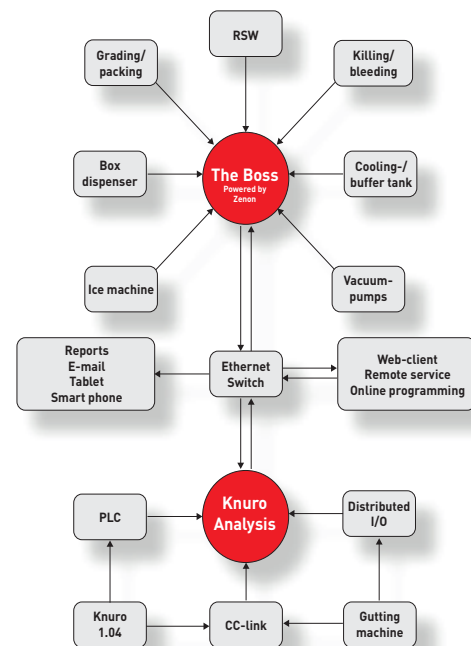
Grading/ packing

RSW

Killing/ bleeding

Box dispenser

The Boss
Powered by Zenon

Cooling-/ buffer tank

Ice machine

Vacuum-pumps

Reports
E-mail
Tablet
Smart phone

Ethernet Switch

Web-client
Remote service
Online programming

PLC

Knuro Analysis

Distributed I/O

Knuro 1.04

CC-link

Gutting machine